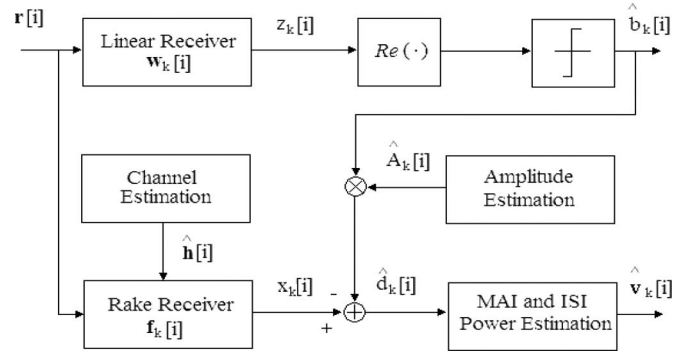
$\mathbf{r}[i]$

Linear Receiver $\mathbf{w}_k[i]$

$z_k[i]$

$Re(\cdot)$

$\hat{b}_k[i]$

$\hat{A}_k[i]$

Channel Estimation

Amplitude Estimation

$\hat{\mathbf{h}}[i]$

Rake Receiver $\mathbf{f}_k[i]$

$x_k[i]$

-

+

$\hat{d}_k[i]$

MAI and ISI Power Estimation

$\hat{\mathbf{v}}_k[i]$